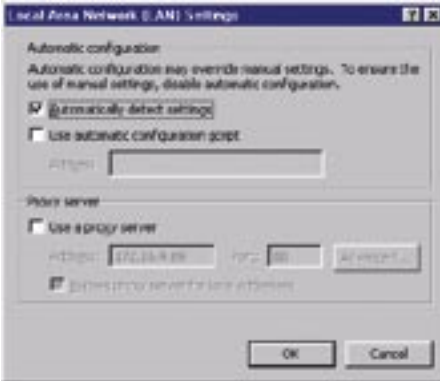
Local Area Network (LAN) Settings

Automatic configuration

Automatic configuration may override manual settings. To ensure the use of manual settings, disable automatic configuration.

Automatically detect settings

Use automatic configuration script

Address

Proxy server

Use a proxy server

Address: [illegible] Port: 80 Advanced...

Bypass proxy server for local addresses

OK Cancel